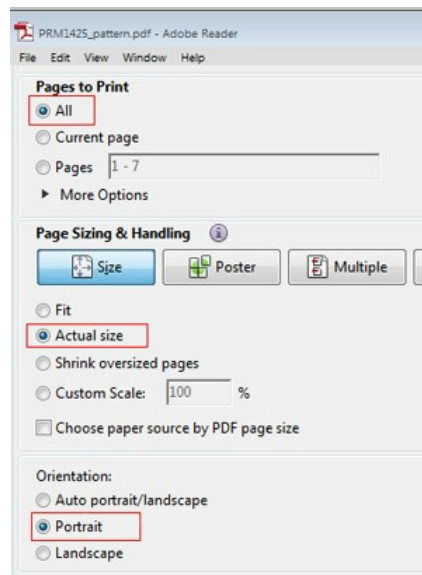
PRM1425_pattern.pdf - Adobe Reader

File Edit View Window Help

Pages to Print

All

Current page

Pages 1 - 7

More Options

Page Sizing & Handling

Size

Poster

Multiple

Fit

Actual size

Shrink oversized pages

Custom Scale: 100 %

Choose paper source by PDF page size

Orientation:

Auto portrait/landscape

Portrait

Landscape